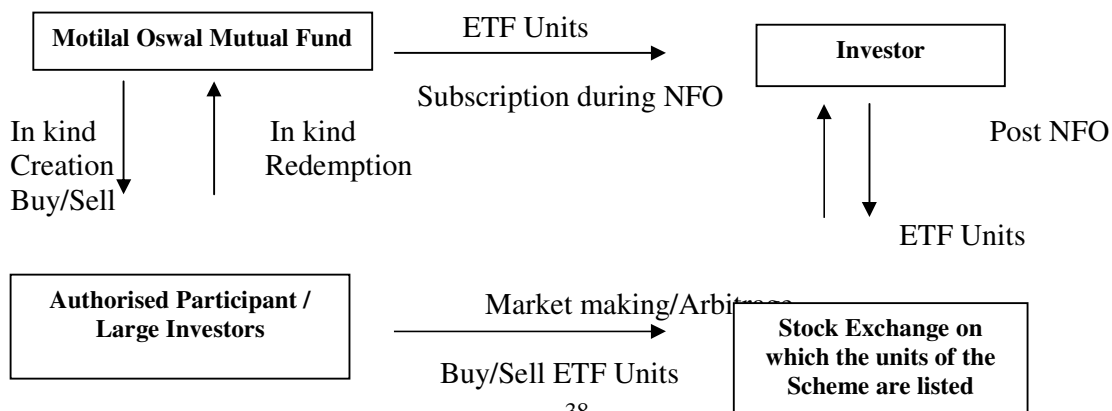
Motilal Oswal Mutual Fund

ETF Units

Investor

Subscription during NFO

In kind Creation Buy/Sell

In kind Redemption

Post NFO

ETF Units

Authorised Participant / Large Investors

Market making/Arbitrage

Buy/Sell ETF Units

Stock Exchange on which the units of the Scheme are listed

38